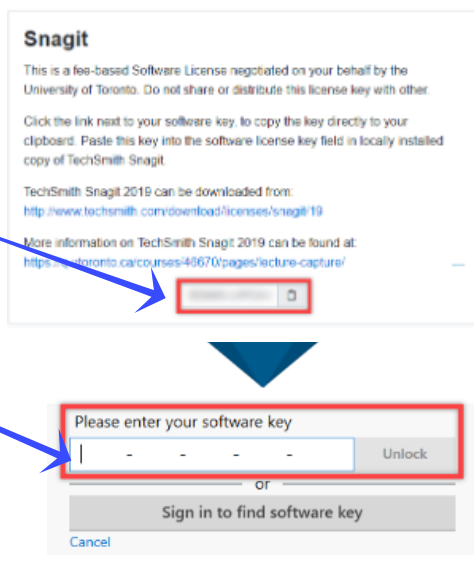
Snagit

This is a fee-based Software License negotiated on your behalf by the University of Toronto. Do not share or distribute this license key with other.

Click the link next to your software key, to copy the key directly to your clipboard. Paste this key into the software license key field in locally installed copy of TechSmith Snagit.

TechSmith Snagit 2019 can be downloaded from: http://www.techsmith.com/download/licenses/snagit/19

More information on TechSmith Snagit 2019 can be found at: https://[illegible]toronto.ca/courses/46670/pages/lecture-capture/

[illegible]

Please enter your software key

- - - -

Unlock

or

Sign in to find software key

Cancel